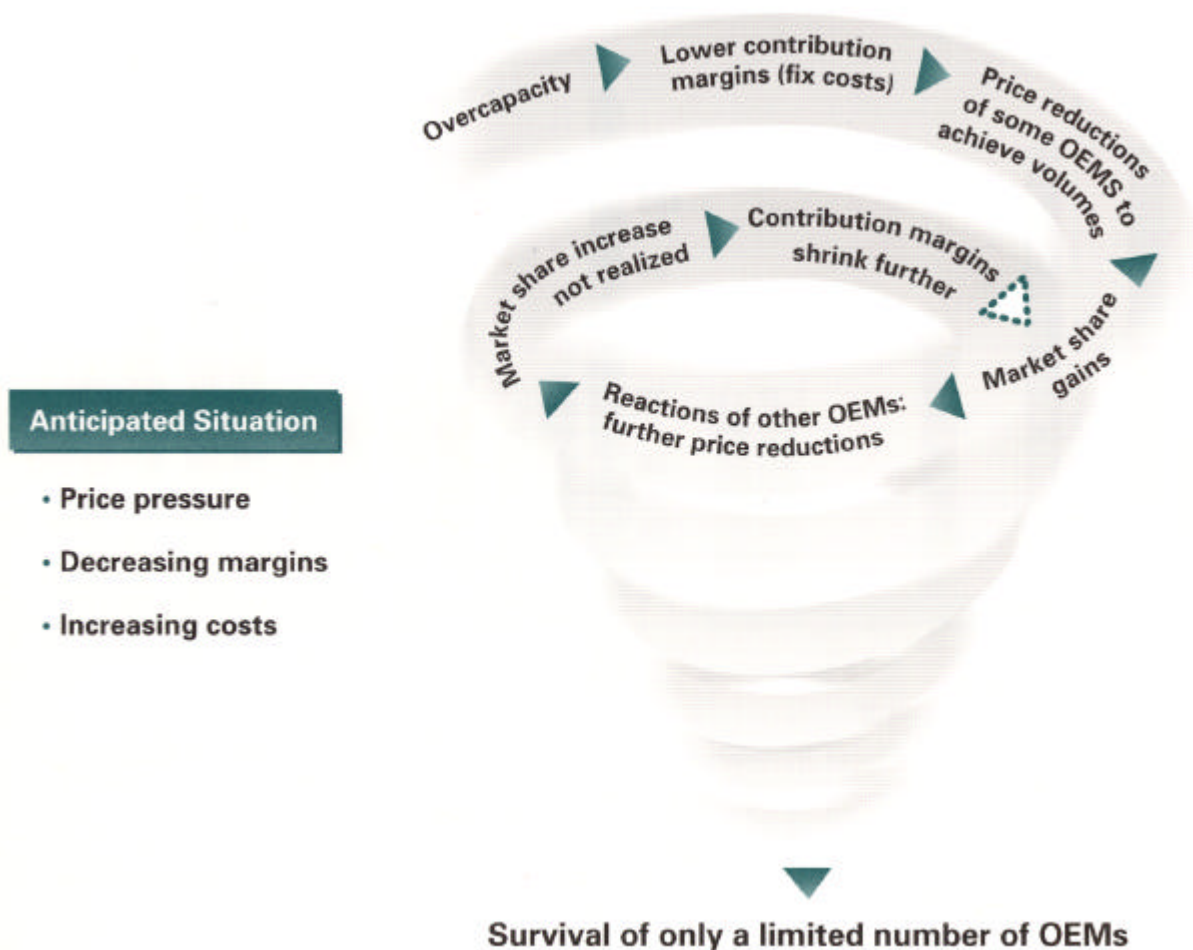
Anticipated Situation

• Price pressure

• Decreasing margins

• Increasing costs

Overcapacity

Lower contribution margins (fix costs)

Price reductions of some OEMS to achieve volumes

Market share gains

Reactions of other OEMs: further price reductions

Market share increase not realized

Contribution margins shrink further

Survival of only a limited number of OEMs